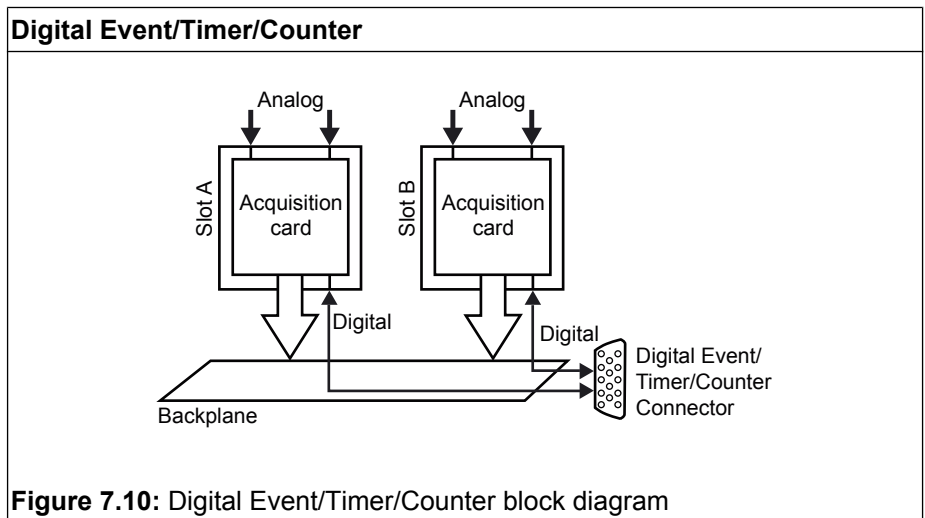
Digital Event/Timer/Counter

Analog

Analog

Slot A

Acquisition card

Slot B

Acquisition card

Digital

Digital

Digital Event/ Timer/Counter Connector

Backplane

Figure 7.10: Digital Event/Timer/Counter block diagram